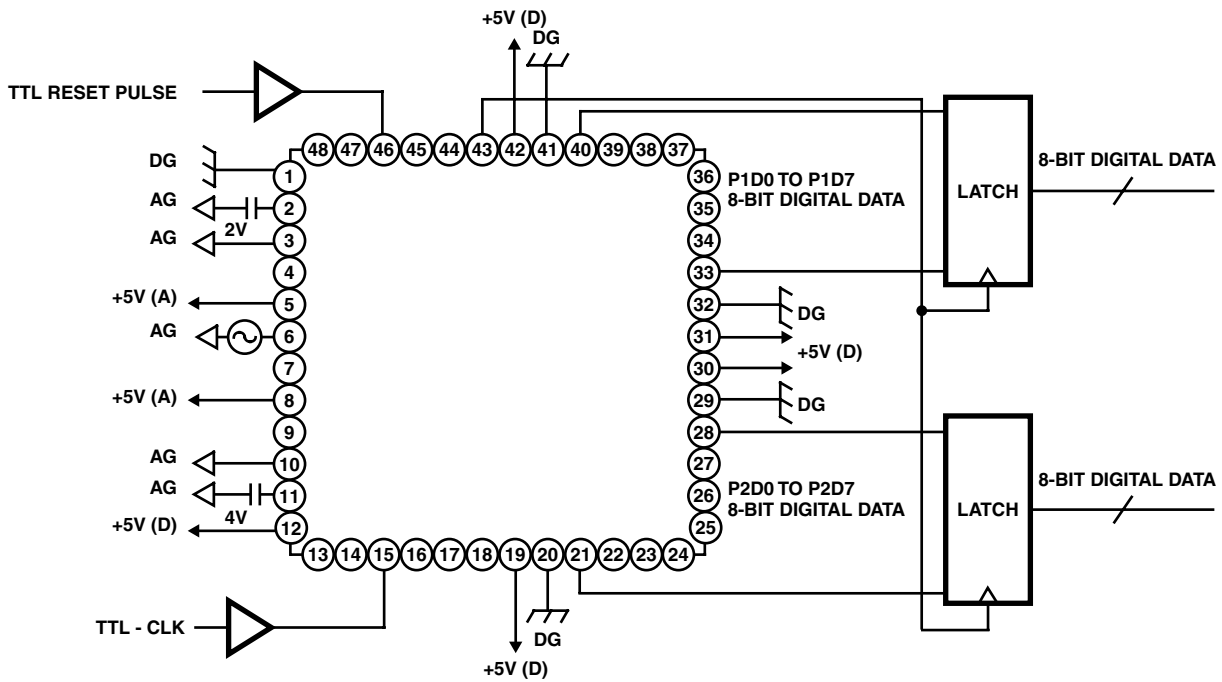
+5V (D)
DG
TTL RESET PULSE
48 47 46 45 44 43 42 41 40 39 38 37
DG
1
AG
2
2V
AG
3
4
+5V (A)
5
AG
6
7
+5V (A)
8
9
AG
10
AG
11
4V
+5V (D)
12
13 14 15 16 17 18 19 20 21 22 23 24
36
P1D0 TO P1D7
8-BIT DIGITAL DATA
35
34
33
32
DG
31
+5V (D)
30
29
DG
28
27
26
P2D0 TO P2D7
8-BIT DIGITAL DATA
25
LATCH
8-BIT DIGITAL DATA
LATCH
8-BIT DIGITAL DATA
TTL - CLK
DG
+5V (D)